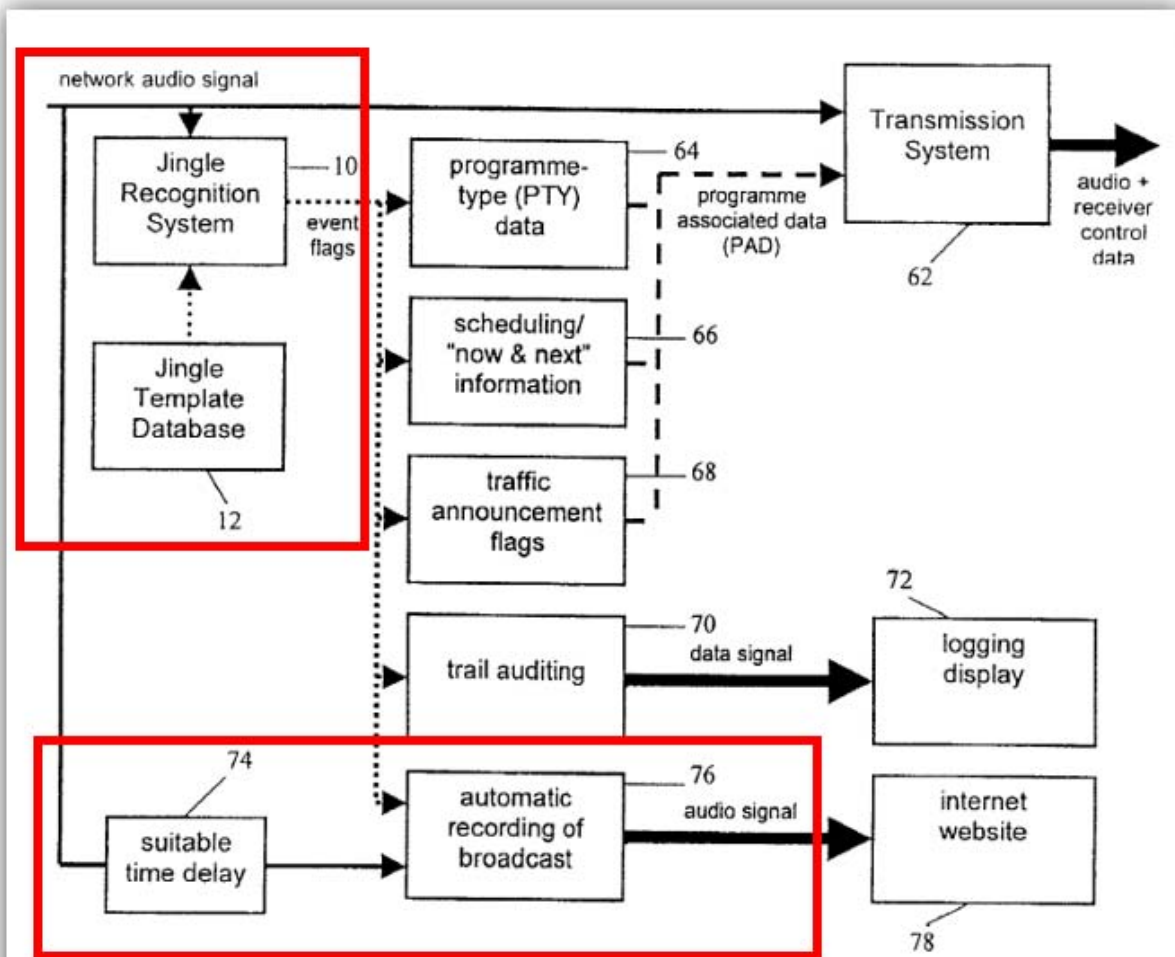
network audio signal

Jingle Recognition System

10

event flags

Jingle Template Database

12

programme-type (PTY) data

64

programme associated data (PAD)

Transmission System

audio + receiver control data

62

scheduling/ "now & next" information

66

traffic announcement flags

68

trail auditing

70

data signal

72

logging display

74

suitable time delay

automatic recording of broadcast

76

audio signal

internet website

78